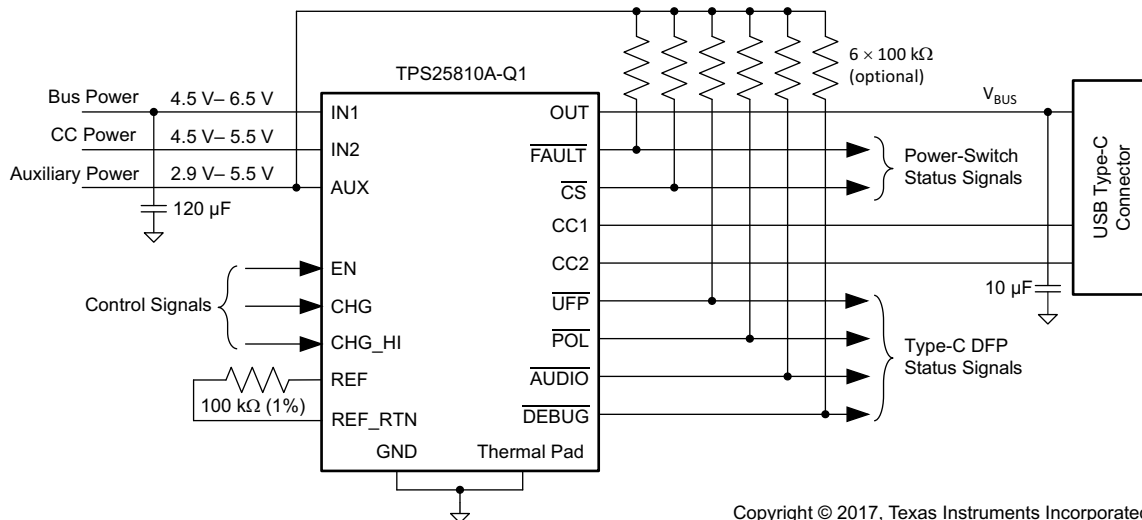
TPS25810A-Q1

$6 \times 100\ k\Omega$ (optional)

Bus Power 4.5 V– 6.5 V
CC Power 4.5 V– 5.5 V
Auxiliary Power 2.9 V– 5.5 V
120 µF

IN1
IN2
AUX
EN
CHG
CHG_HI
REF
REF_RTN
GND
Thermal Pad

OUT
$\overline{FAULT}$
$\overline{CS}$
CC1
CC2
$\overline{UFP}$
$\overline{POL}$
$\overline{AUDIO}$
$\overline{DEBUG}$

Control Signals

100 kΩ (1%)

$V_{BUS}$

Power-Switch Status Signals

10 µF

Type-C DFP Status Signals

USB Type-C Connector

Copyright © 2017, Texas Instruments Incorporated